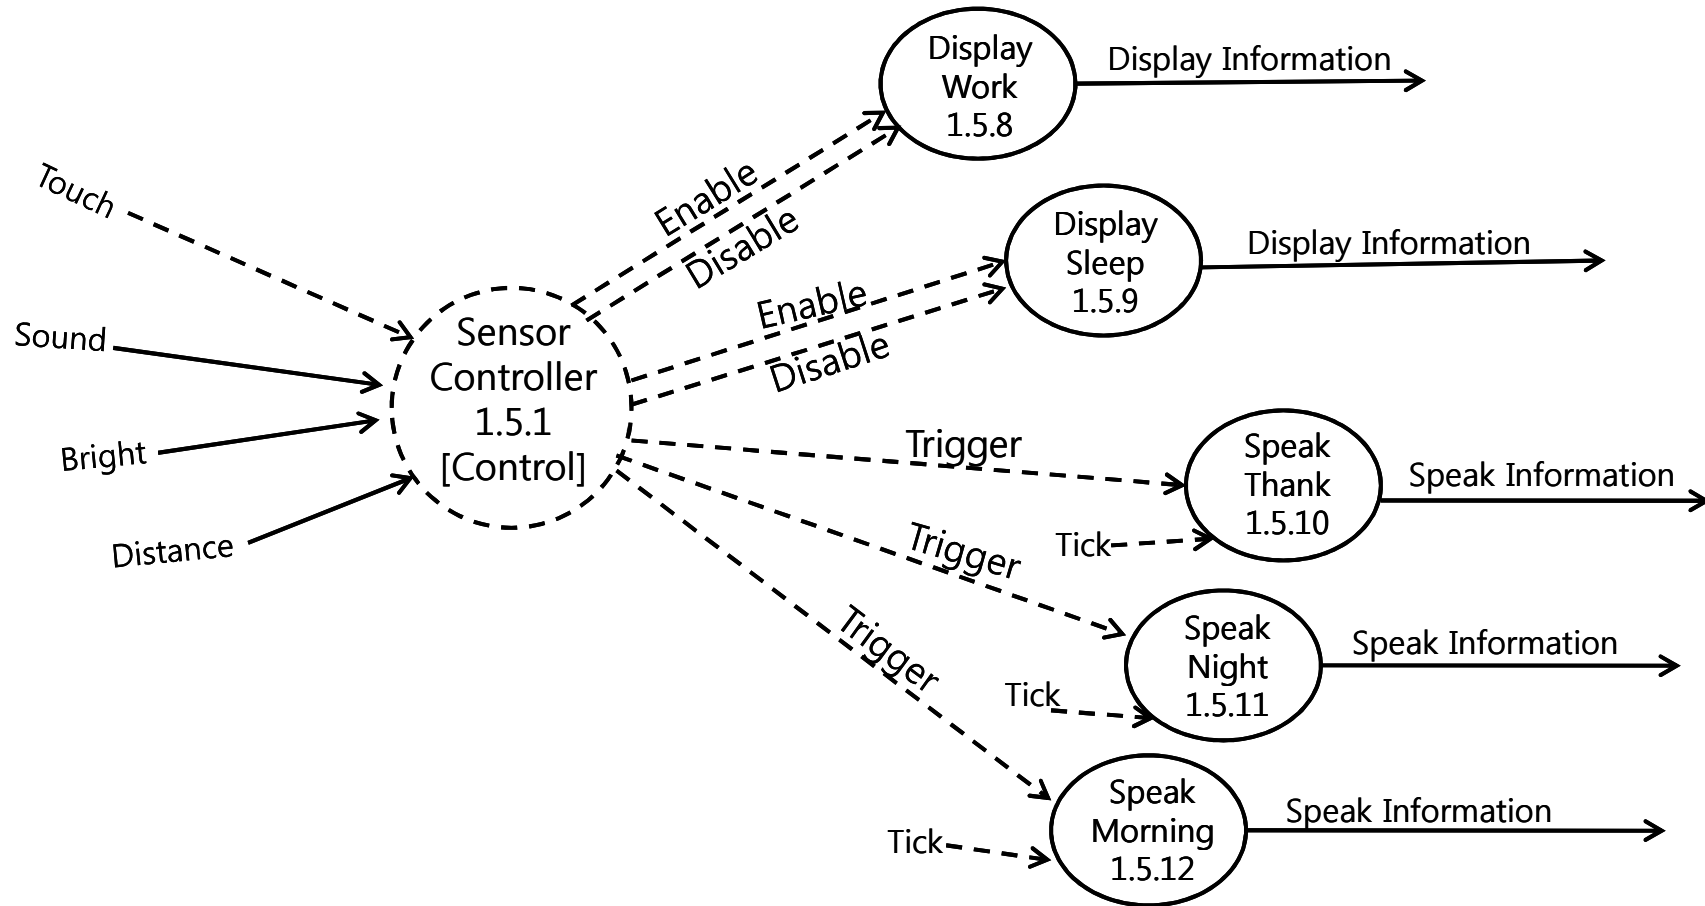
Display Work 1.5.8

Display Information

Touch

Enable

Disable

Display Sleep 1.5.9

Display Information

Sound

Sensor Controller 1.5.1 [Control]

Enable

Disable

Bright

Trigger

Speak Thank 1.5.10

Speak Information

Distance

Tick

Trigger

Speak Night 1.5.11

Speak Information

Trigger

Tick

Speak Morning 1.5.12

Speak Information

Tick